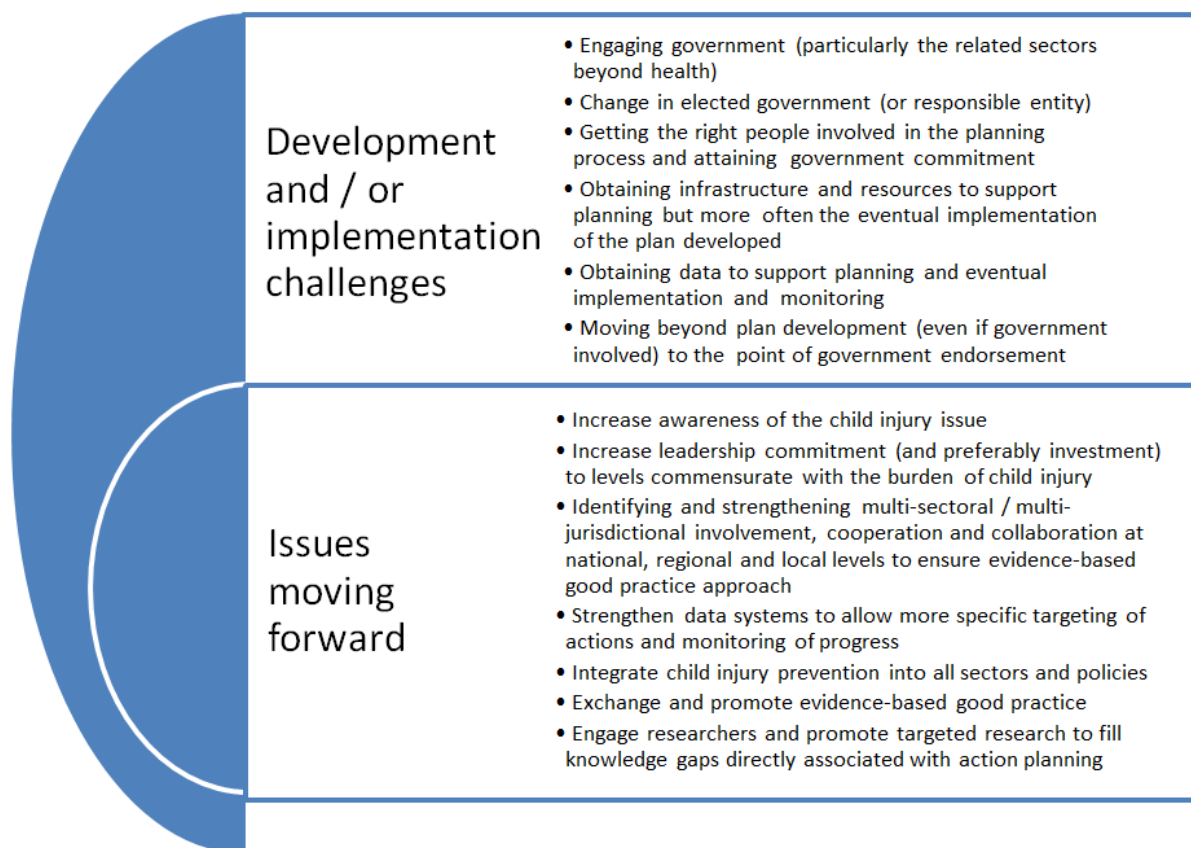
Development and / or implementation challenges

• Engaging government (particularly the related sectors beyond health)
• Change in elected government (or responsible entity)
• Getting the right people involved in the planning process and attaining government commitment
• Obtaining infrastructure and resources to support planning but more often the eventual implementation of the plan developed
• Obtaining data to support planning and eventual implementation and monitoring
• Moving beyond plan development (even if government involved) to the point of government endorsement

Issues moving forward

• Increase awareness of the child injury issue
• Increase leadership commitment (and preferably investment) to levels commensurate with the burden of child injury
• Identifying and strengthening multi-sectoral / multi-jurisdictional involvement, cooperation and collaboration at national, regional and local levels to ensure evidence-based good practice approach
• Strengthen data systems to allow more specific targeting of actions and monitoring of progress
• Integrate child injury prevention into all sectors and policies
• Exchange and promote evidence-based good practice
• Engage researchers and promote targeted research to fill knowledge gaps directly associated with action planning